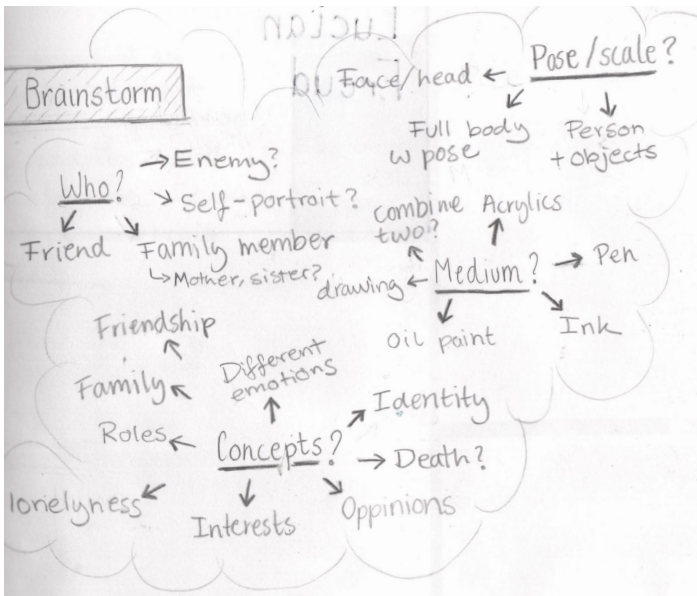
Brainstorm

Pose/scale?
Face/head
Full body w pose
Person + objects

Who?
Enemy?
Self-portrait?
Friend
Family member
Mother, sister?

Medium?
combine two?
Acrylics
Pen
drawing
Oil paint
Ink

Concepts?
Friendship
Family
Different emotions
Identity
Roles
Death?
lonelyness
Interests
Oppinions